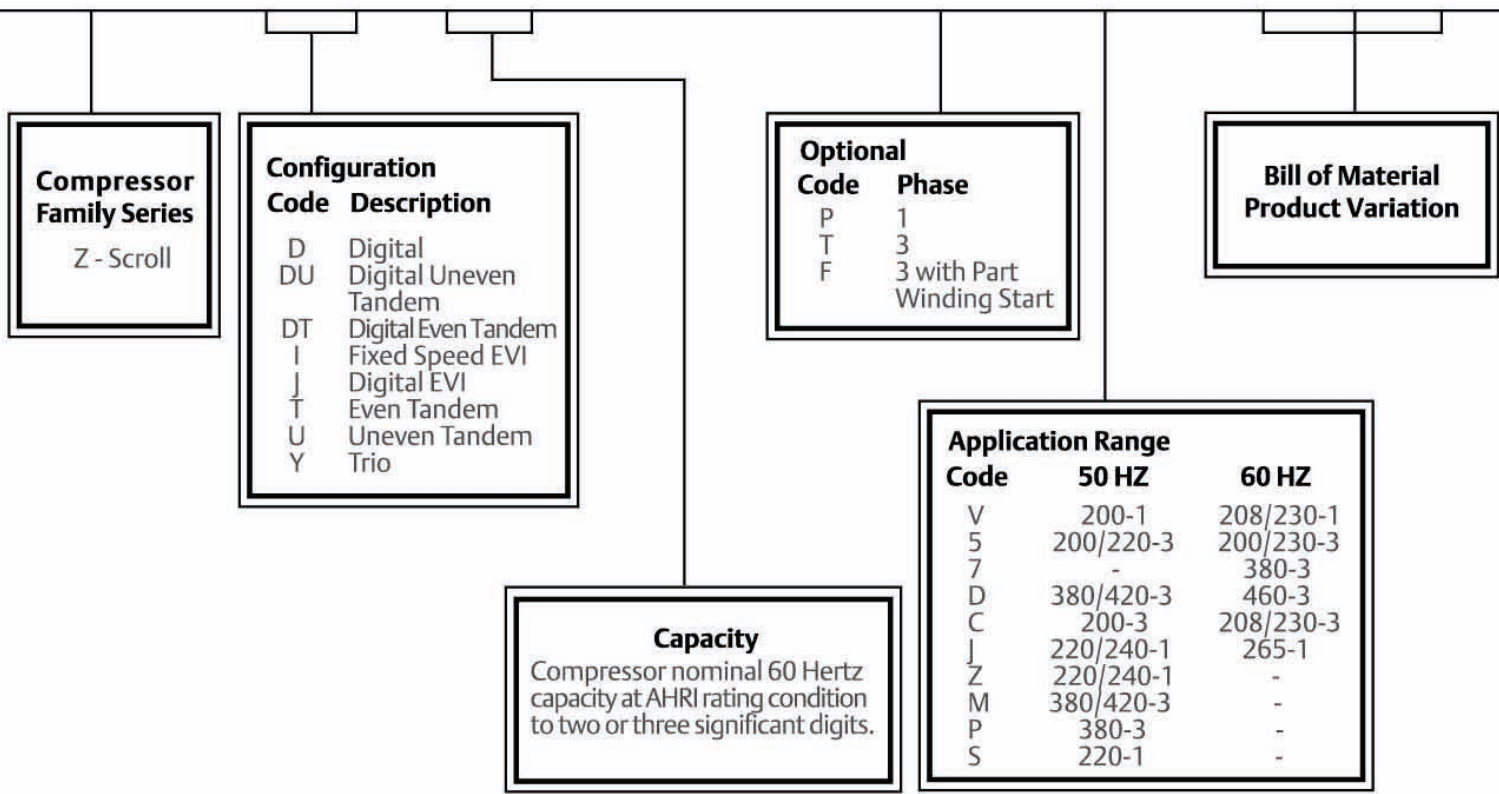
Compressor Family Series
Z - Scroll

Configuration

| Code | Description |
|---|---|
| D | Digital |
| DU | Digital Uneven Tandem |
| DT | Digital Even Tandem |
| I | Fixed Speed EVI |
| J | Digital EVI |
| T | Even Tandem |
| U | Uneven Tandem |
| Y | Trio |

Optional

| Code | Phase |
|---|---|
| P | 1 |
| T | 3 |
| F | 3 with Part Winding Start |

Bill of Material Product Variation

Application Range

| Code | 50 HZ | 60 HZ |
|---|---|---|
| V | 200-1 | 208/230-1 |
| 5 | 200/220-3 | 200/230-3 |
| 7 | - | 380-3 |
| D | 380/420-3 | 460-3 |
| C | 200-3 | 208/230-3 |
| J | 220/240-1 | 265-1 |
| Z | 220/240-1 | - |
| M | 380/420-3 | - |
| P | 380-3 | - |
| S | 220-1 | - |

Capacity
Compressor nominal 60 Hertz capacity at AHRI rating condition to two or three significant digits.